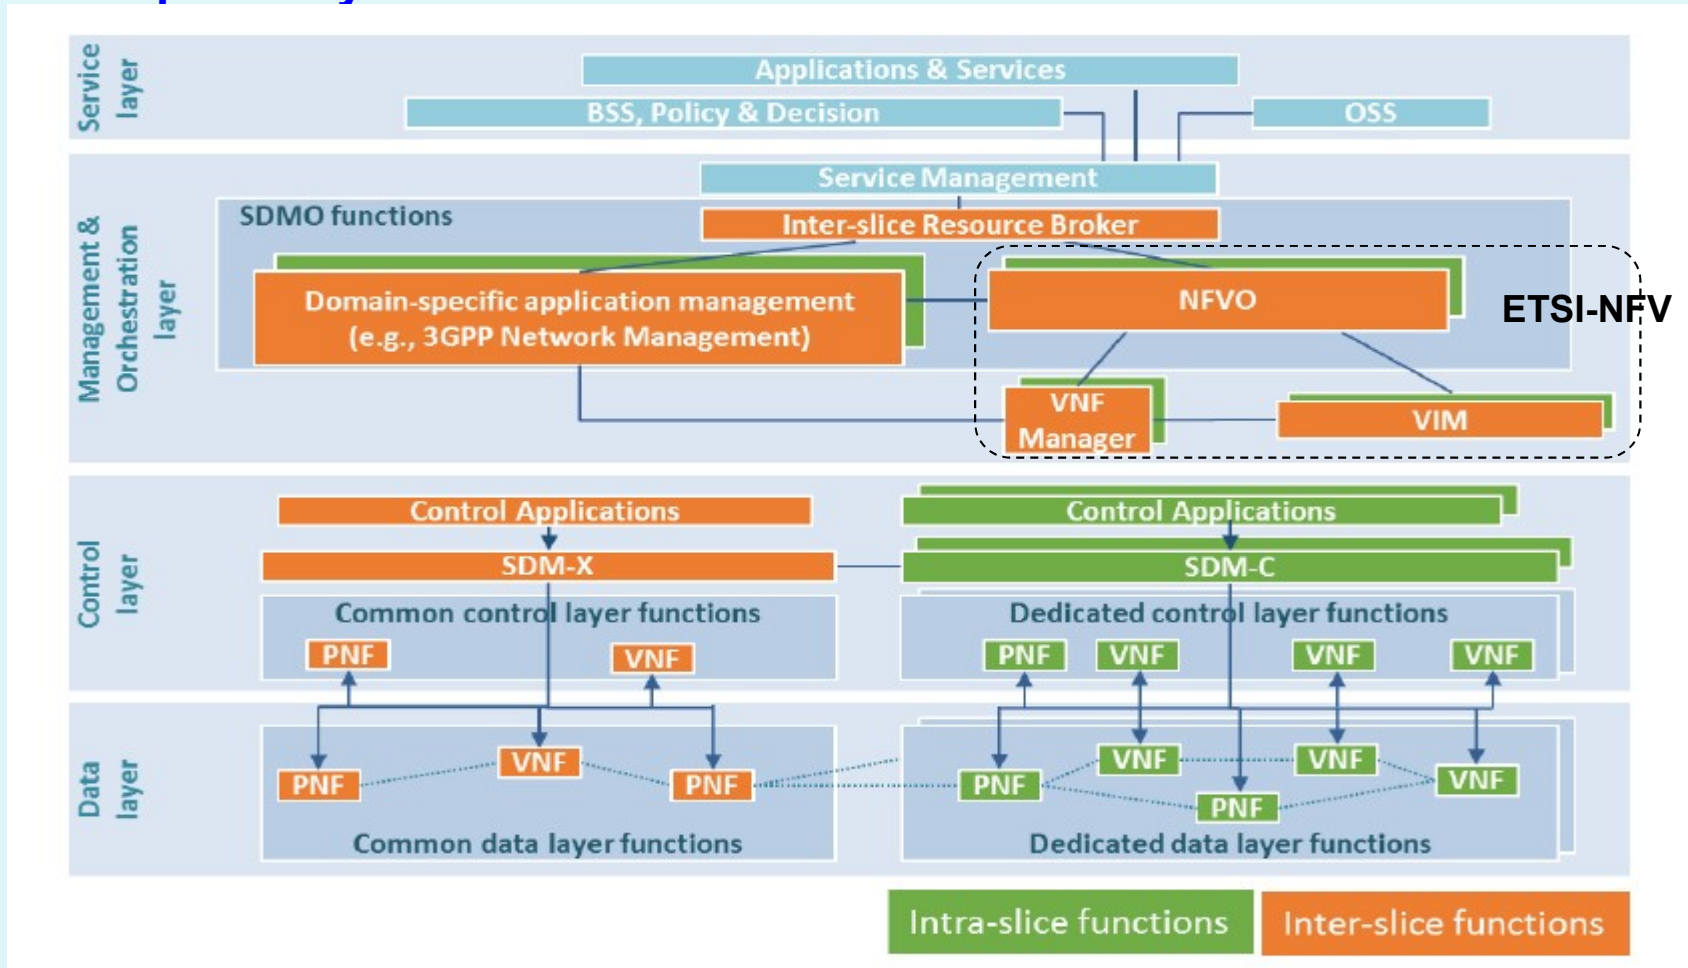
Service layer

Applications & Services

BSS, Policy & Decision

OSS

Management & Orchestration layer

Service Management

SDMO functions

Inter-slice Resource Broker

Domain-specific application management (e.g., 3GPP Network Management)

NFVO

ETSI-NFV

VNF Manager

VIM

Control layer

Control Applications

SDM-X

Common control layer functions

PNF

VNF

Control Applications

SDM-C

Dedicated control layer functions

PNF

VNF

VNF

VNF

Data layer

PNF

VNF

PNF

Common data layer functions

PNF

VNF

VNF

VNF

PNF

Dedicated data layer functions

Intra-slice functions

Inter-slice functions